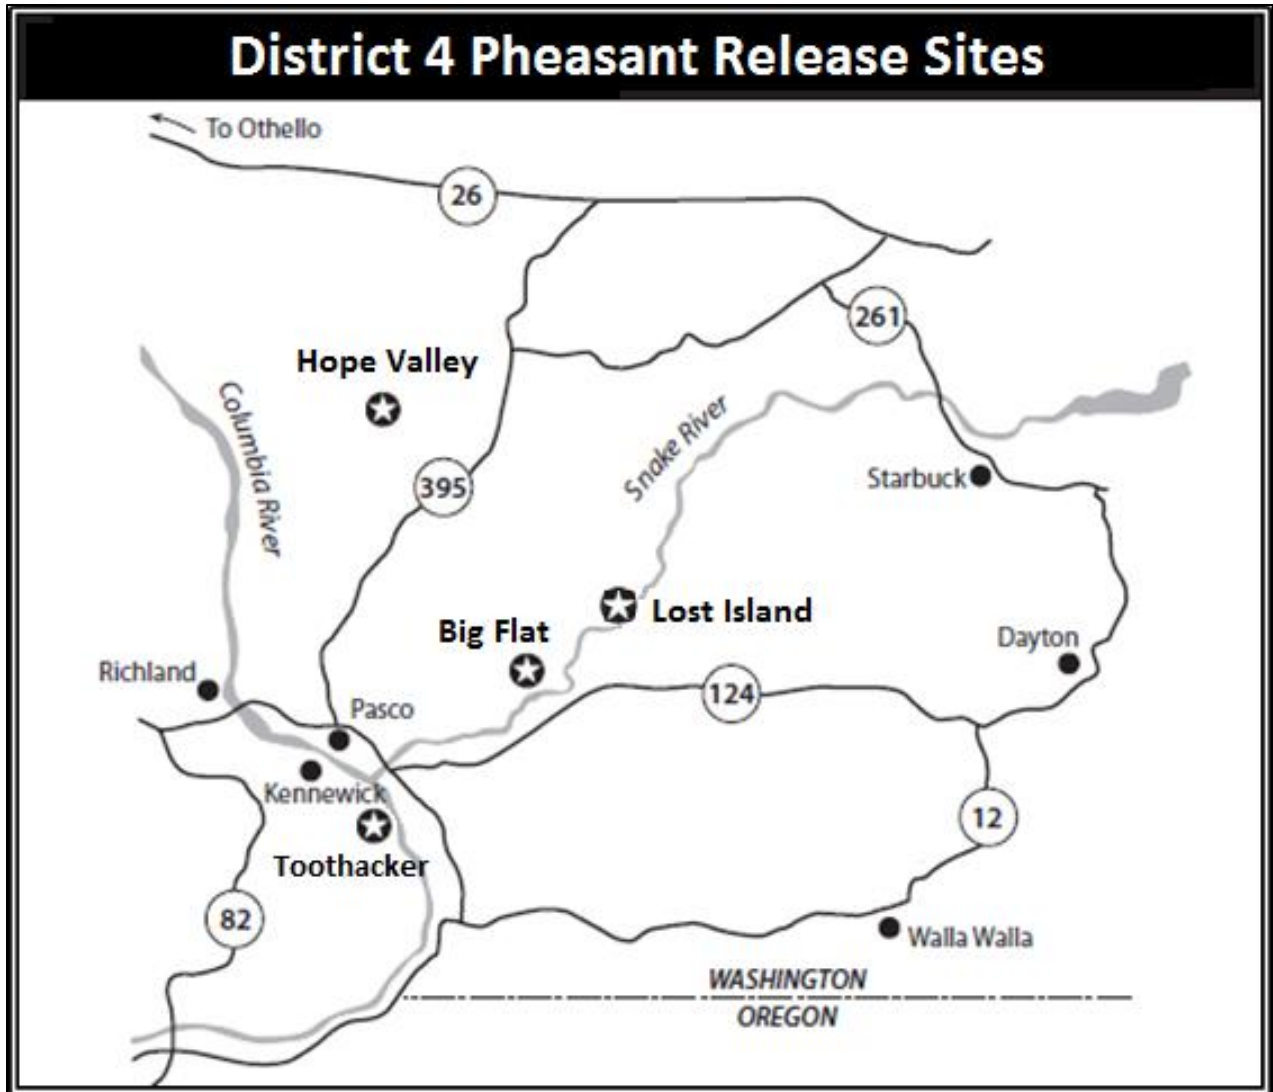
District 4 Pheasant Release Sites

To Othello

26

261

Hope Valley

Columbia River

Snake River

395

Starbuck

Lost Island

Big Flat

Dayton

Richland

124

Pasco

Kennewick

Toothacker

12

82

Walla Walla

WASHINGTON
OREGON